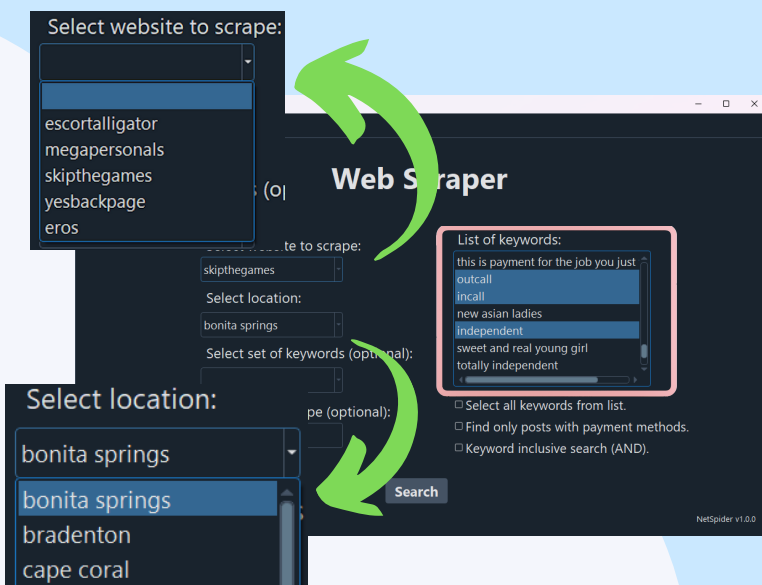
Select website to scrape:

escortalligator
megapersonals
skipthegames
yesbackpage
eros

Web Scraper

Select website to scrape:
skipthegames
Select location:
bonita springs
Select set of keywords (optional):

pe (optional):

List of keywords:
this is payment for the job you just
outcall
incall
new asian ladies
independent
sweet and real young girl
totally independent

☐ Select all keywords from list.
☐ Find only posts with payment methods.
☐ Keyword inclusive search (AND).

Search

NetSpider v1.0.0

Select location:
bonita springs
bonita springs
bradenton
cape coral